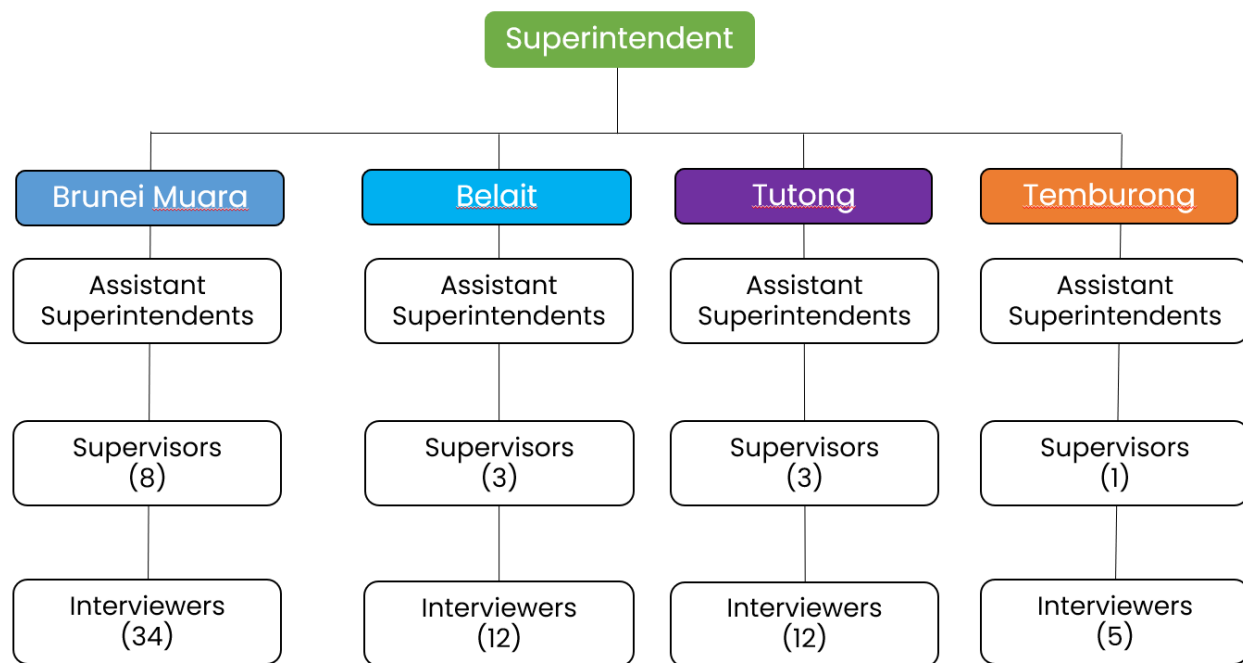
Superintendent

Brunei Muara

Assistant Superintendents

Supervisors (8)

Interviewers (34)

Belait

Assistant Superintendents

Supervisors (3)

Interviewers (12)

Tutong

Assistant Superintendents

Supervisors (3)

Interviewers (12)

Temburong

Assistant Superintendents

Supervisors (1)

Interviewers (5)